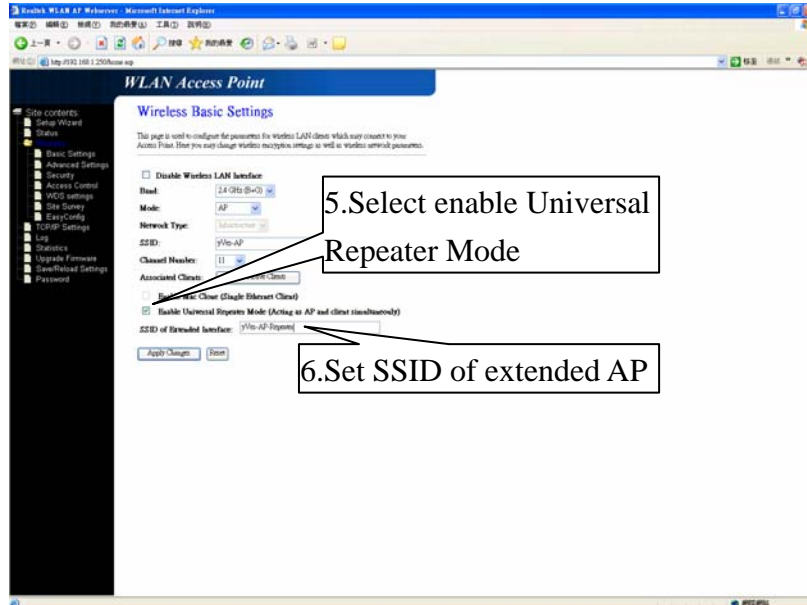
Realtek WLAN AP Webserver - Microsoft Internet Explorer

http://192.168.1.250/wlbasic.asp

WLAN Access Point

Site contents:
Setup Wizard
Status
Wireless
Basic Settings
Advanced Settings
Security
Access Control
WDS settings
Site Survey
EasyConfig
TCP/IP Settings
Log
Statistics
Upgrade Firmware
Save/Reload Settings
Password

Wireless Basic Settings

This page is used to configure the parameters for wireless LAN clients which may connect to your Access Point. Here you may change wireless encryption settings as well as wireless network parameters.

Disable Wireless LAN Interface

Band: 2.4 GHz (B+G)

Mode: AP

Network Type: Infrastructure

SSID: yWn-AP

Channel Number: 11

Associated Clients: Show Active Clients

Enable Mac Clone (Single Ethernet Client)

Enable Universal Repeater Mode (Acting as AP and client simultaneously)

SSID of Extended Interface: yWn-AP-Repeater

Apply Changes Reset

5.Select enable Universal Repeater Mode

6.Set SSID of extended AP